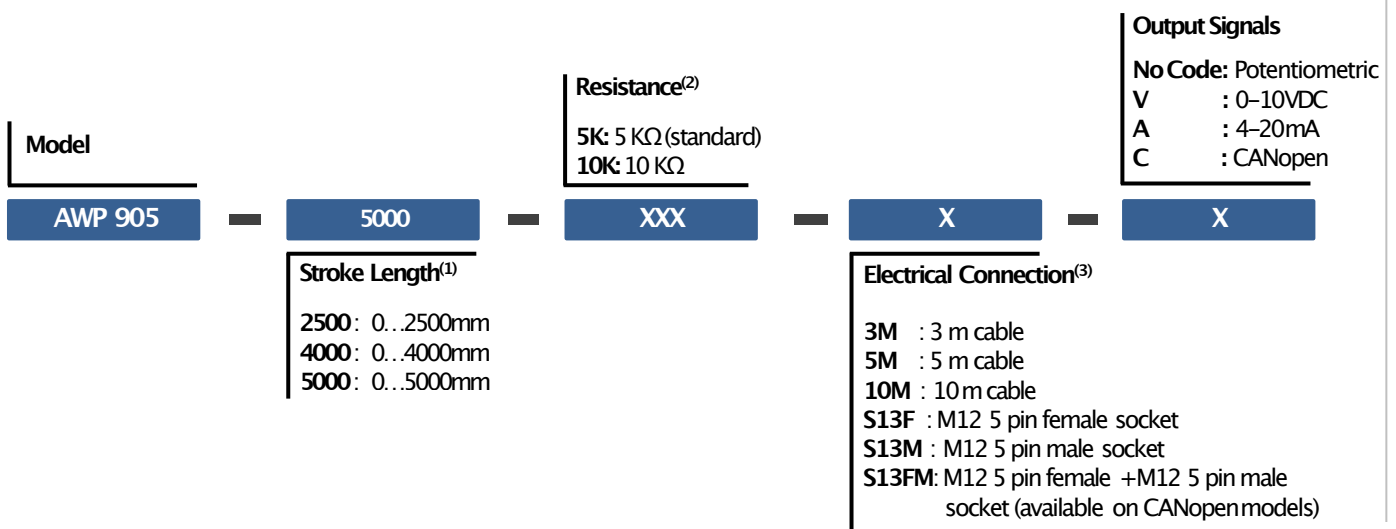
Output Signals

No Code: Potentiometric
V : 0–10VDC
A : 4–20mA
C : CANopen

Resistance$^{(2)}$

5K: 5 KΩ (standard)
10K: 10 KΩ

Model

AWP 905 – 5000 – XXX – X – X

Stroke Length$^{(1)}$

2500 : 0…2500mm
4000 : 0…4000mm
5000 : 0…5000mm

Electrical Connection$^{(3)}$

3M : 3 m cable
5M : 5 m cable
10M : 10 m cable
S13F : M12 5 pin female socket
S13M : M12 5 pin male socket
S13FM: M12 5 pin female +M12 5 pin male socket (available on CANopen models)